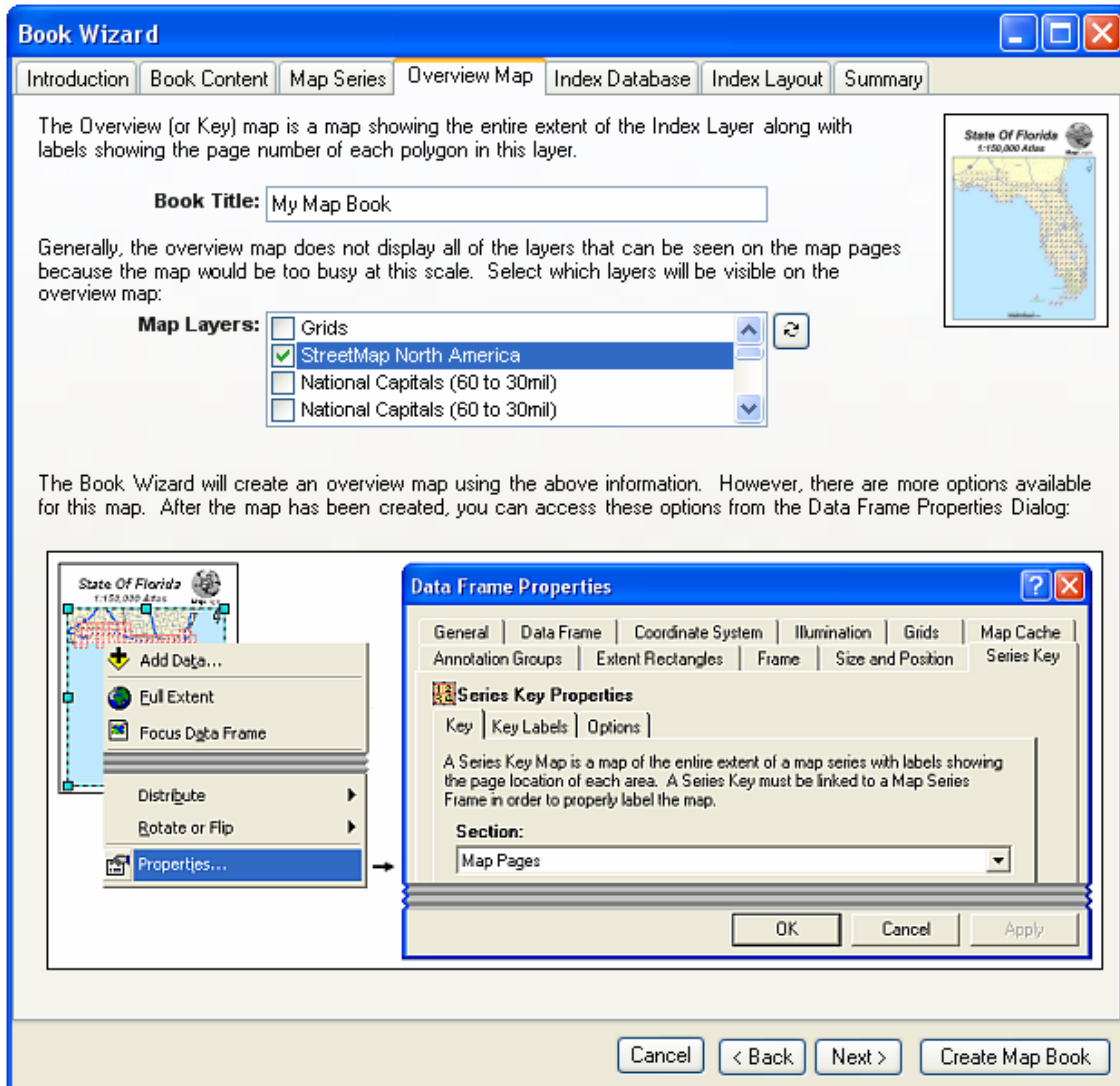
Book Wizard

Introduction | Book Content | Map Series | Overview Map | Index Database | Index Layout | Summary

The Overview (or Key) map is a map showing the entire extent of the Index Layer along with labels showing the page number of each polygon in this layer.

State Of Florida
1:150,000 Atlas

Book Title: My Map Book

Generally, the overview map does not display all of the layers that can be seen on the map pages because the map would be too busy at this scale. Select which layers will be visible on the overview map:

Map Layers:
Grids
StreetMap North America
National Capitals (60 to 30mil)
National Capitals (60 to 30mil)

The Book Wizard will create an overview map using the above information. However, there are more options available for this map. After the map has been created, you can access these options from the Data Frame Properties Dialog:

State Of Florida
1:150,000 Atlas

Add Data...
Full Extent
Focus Data Frame
Distribute
Rotate or Flip
Properties...

Data Frame Properties

General | Data Frame | Coordinate System | Illumination | Grids | Map Cache
Annotation Groups | Extent Rectangles | Frame | Size and Position | Series Key

Series Key Properties

Key | Key Labels | Options

A Series Key Map is a map of the entire extent of a map series with labels showing the page location of each area. A Series Key must be linked to a Map Series Frame in order to properly label the map.

Section:
Map Pages

OK | Cancel | Apply

Cancel | < Back | Next > | Create Map Book